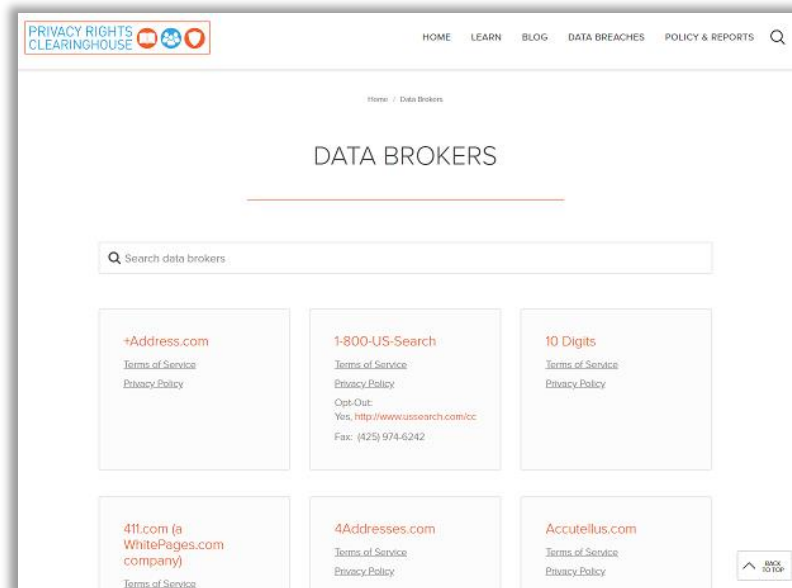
PRIVACY RIGHTS CLEARINGHOUSE

HOME LEARN BLOG DATA BREACHES POLICY & REPORTS

Home / Data Brokers

DATA BROKERS

Search data brokers

+Address.com
Terms of Service
Privacy Policy

1-800-US-Search
Terms of Service
Privacy Policy
Opt-Out:
Yes, http://www.ussearch.com/cc
Fax: (425) 974-6242

10 Digits
Terms of Service
Privacy Policy

411.com (a WhitePages.com company)
Terms of Service

4Addresses.com
Terms of Service
Privacy Policy

Accutellus.com
Terms of Service
Privacy Policy

BACK TO TOP